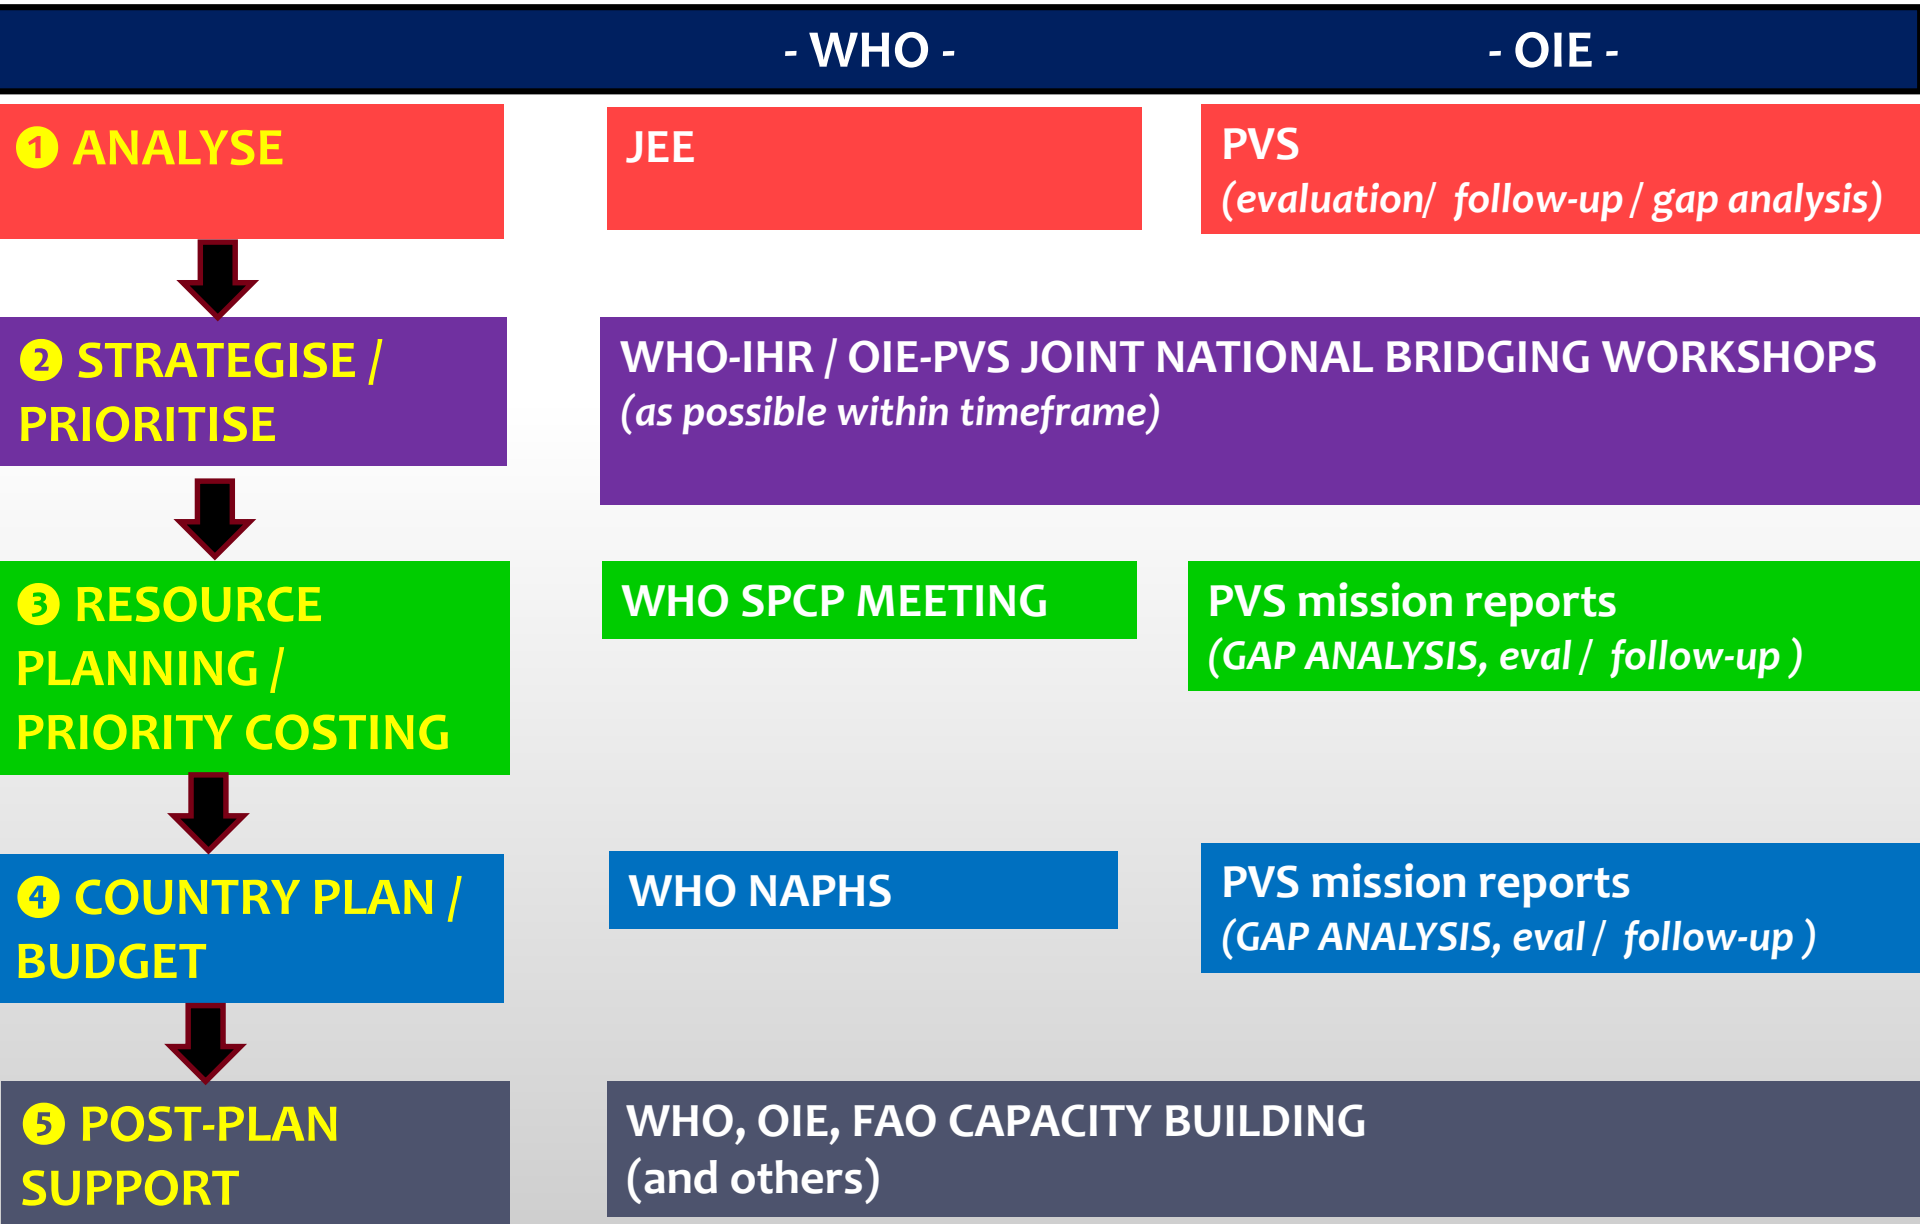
- WHO - - OIE -

1 ANALYSE

JEE

PVS
(evaluation/ follow-up / gap analysis)

2 STRATEGISE / PRIORITISE

WHO-IHR / OIE-PVS JOINT NATIONAL BRIDGING WORKSHOPS
(as possible within timeframe)

3 RESOURCE PLANNING / PRIORITY COSTING

WHO SPCP MEETING

PVS mission reports
(GAP ANALYSIS, eval / follow-up )

4 COUNTRY PLAN / BUDGET

WHO NAPHS

PVS mission reports
(GAP ANALYSIS, eval / follow-up )

5 POST-PLAN SUPPORT

WHO, OIE, FAO CAPACITY BUILDING
(and others)